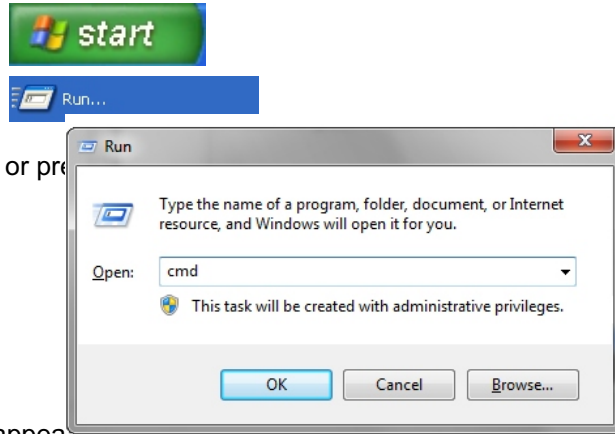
start

Run...

or pre

Run

Type the name of a program, folder, document, or Internet resource, and Windows will open it for you.

Open: cmd

This task will be created with administrative privileges.

OK Cancel Browse...

appea